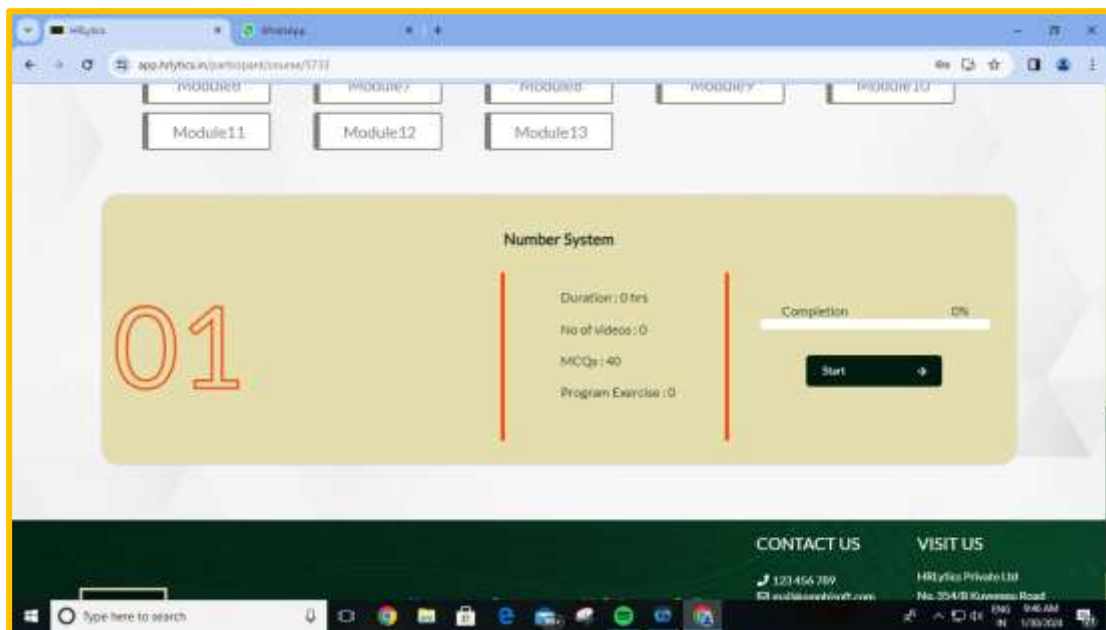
HRlytics
WhatsApp
app.hrlytics.in/participant/course/5733

Module6 Module7 Module8 Module9 Module10
Module11 Module12 Module13

Number System

01

Duration : 0 hrs
No of videos : 0
MCQs : 40
Program Exercise : 0

Completion 0%

Start

CONTACT US
123 456 789
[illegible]

VISIT US
HRlytics Private Ltd
No. 354/B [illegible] Road

Type here to search
ENG IN 9:46 AM 1/30/2024